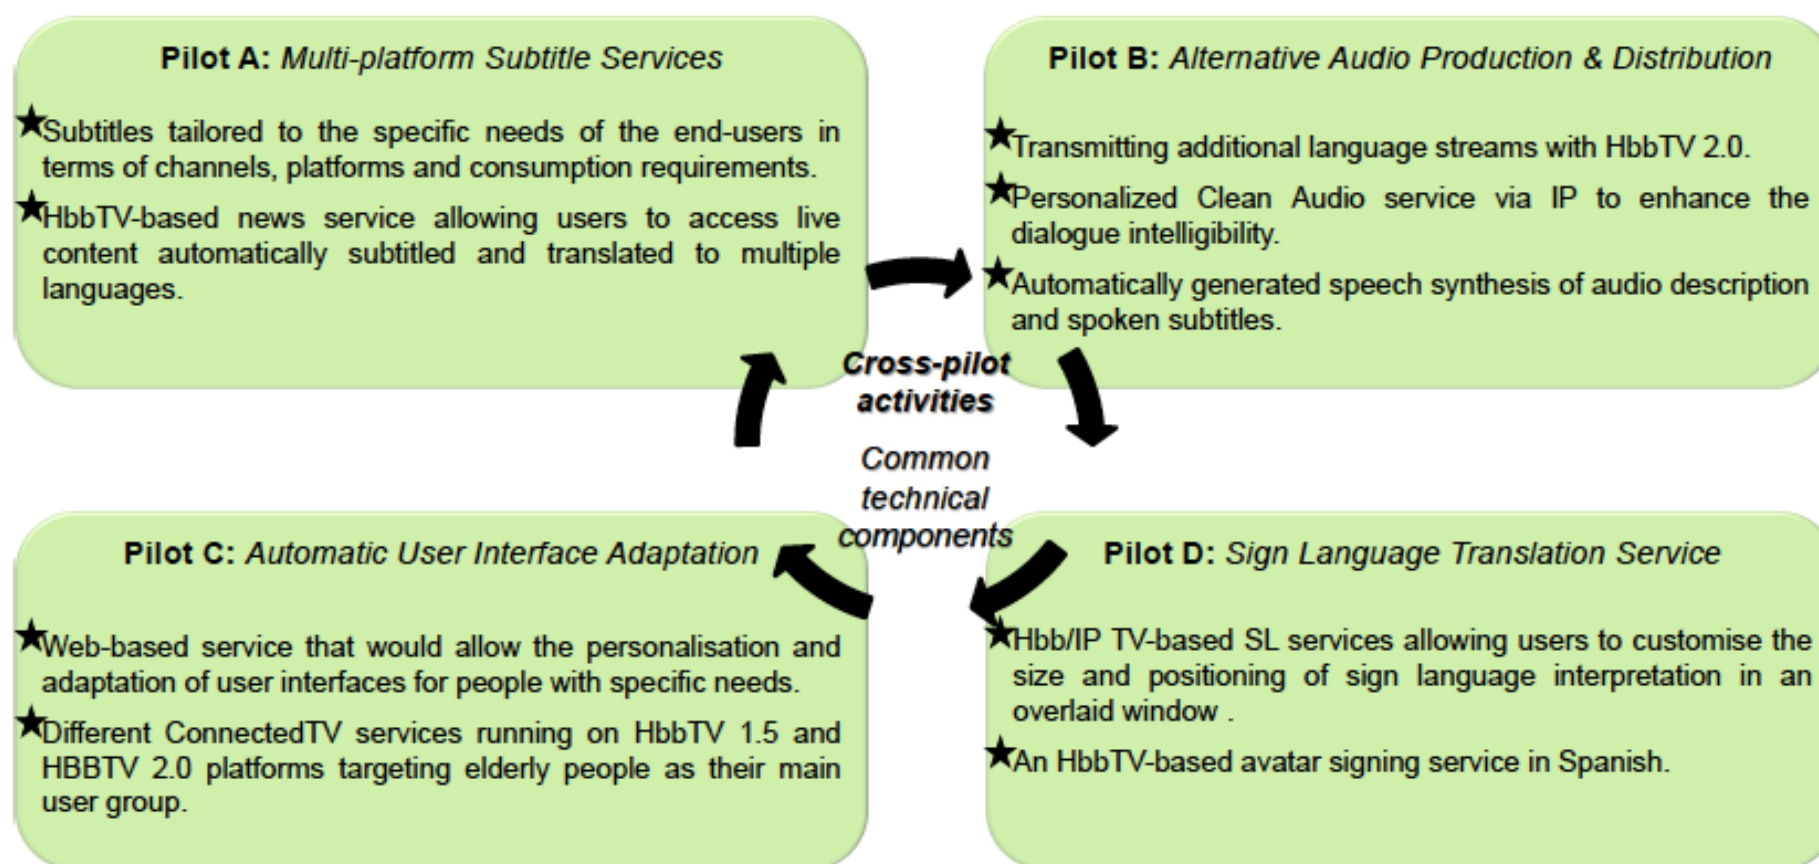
Pilot A: Multi-platform Subtitle Services

★Subtitles tailored to the specific needs of the end-users in terms of channels, platforms and consumption requirements.

★HbbTV-based news service allowing users to access live content automatically subtitled and translated to multiple languages.

Pilot B: Alternative Audio Production & Distribution

★Transmitting additional language streams with HbbTV 2.0.

★Personalized Clean Audio service via IP to enhance the dialogue intelligibility.

★Automatically generated speech synthesis of audio description and spoken subtitles.

Cross-pilot activities

Common technical components

Pilot C: Automatic User Interface Adaptation

★Web-based service that would allow the personalisation and adaptation of user interfaces for people with specific needs.

★Different ConnectedTV services running on HbbTV 1.5 and HBBTV 2.0 platforms targeting elderly people as their main user group.

Pilot D: Sign Language Translation Service

★Hbb/IP TV-based SL services allowing users to customise the size and positioning of sign language interpretation in an overlaid window .

★An HbbTV-based avatar signing service in Spanish.